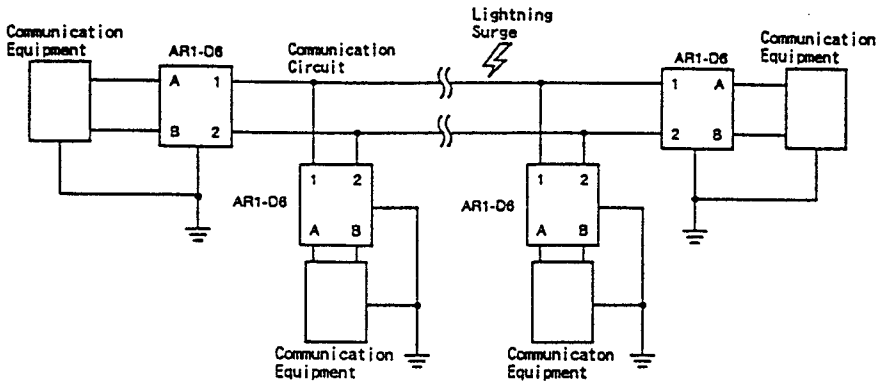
Communication Equipment

AR1-D6
A 1
B 2

Communication Circuit

Lightning Surge

AR1-D6
1 A
2 B

Communication Equipment

AR1-D6
1 2
A B

Communication Equipment

AR1-D6
1 2
A B

Communicaton Equipment